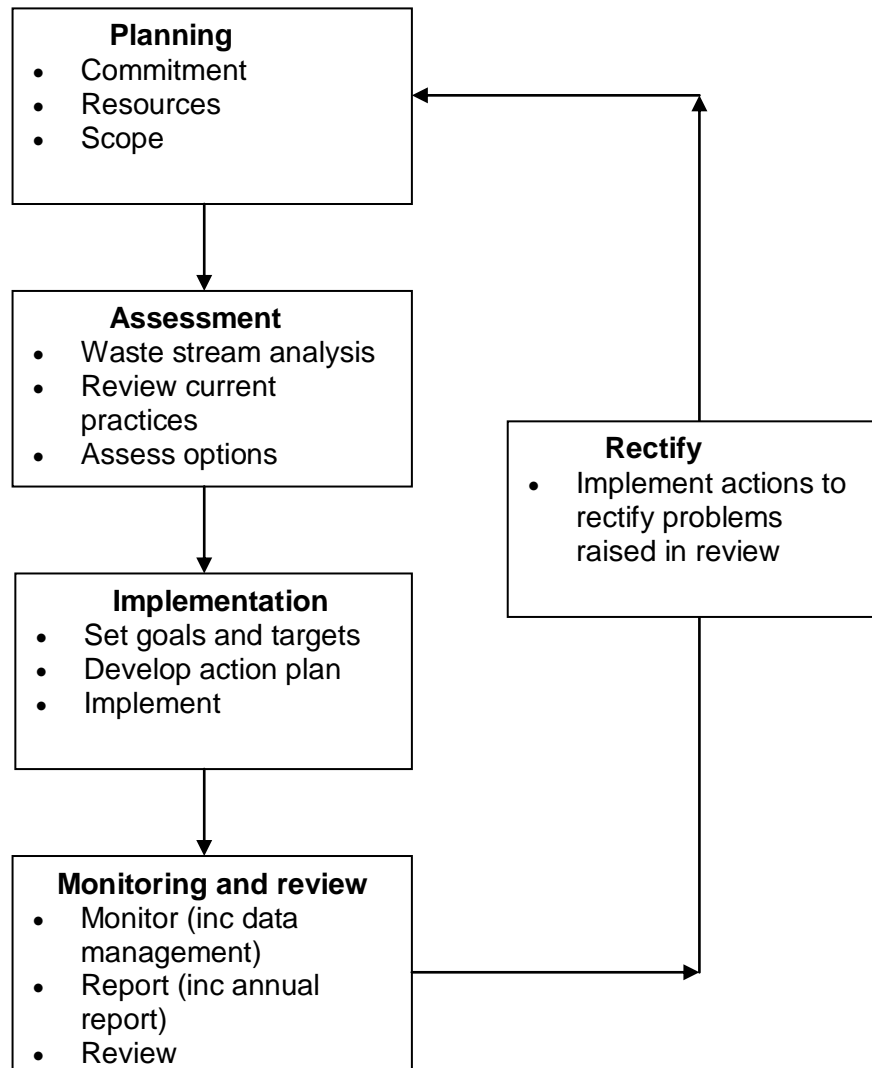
**Planning**
- Commitment
- Resources
- Scope

**Assessment**
- Waste stream analysis
- Review current practices
- Assess options

**Implementation**
- Set goals and targets
- Develop action plan
- Implement

**Monitoring and review**
- Monitor (inc data management)
- Report (inc annual report)
- Review

**Rectify**
- Implement actions to rectify problems raised in review